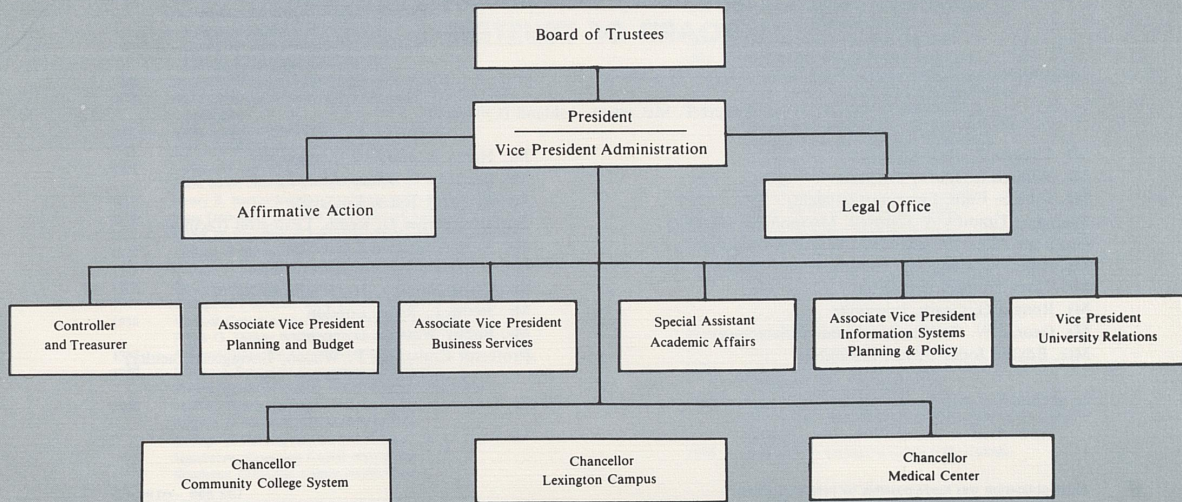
Board of Trustees

President

Vice President Administration

Affirmative Action

Legal Office

Controller and Treasurer

Associate Vice President Planning and Budget

Associate Vice President Business Services

Special Assistant Academic Affairs

Associate Vice President Information Systems Planning & Policy

Vice President University Relations

Chancellor Community College System

Chancellor Lexington Campus

Chancellor Medical Center